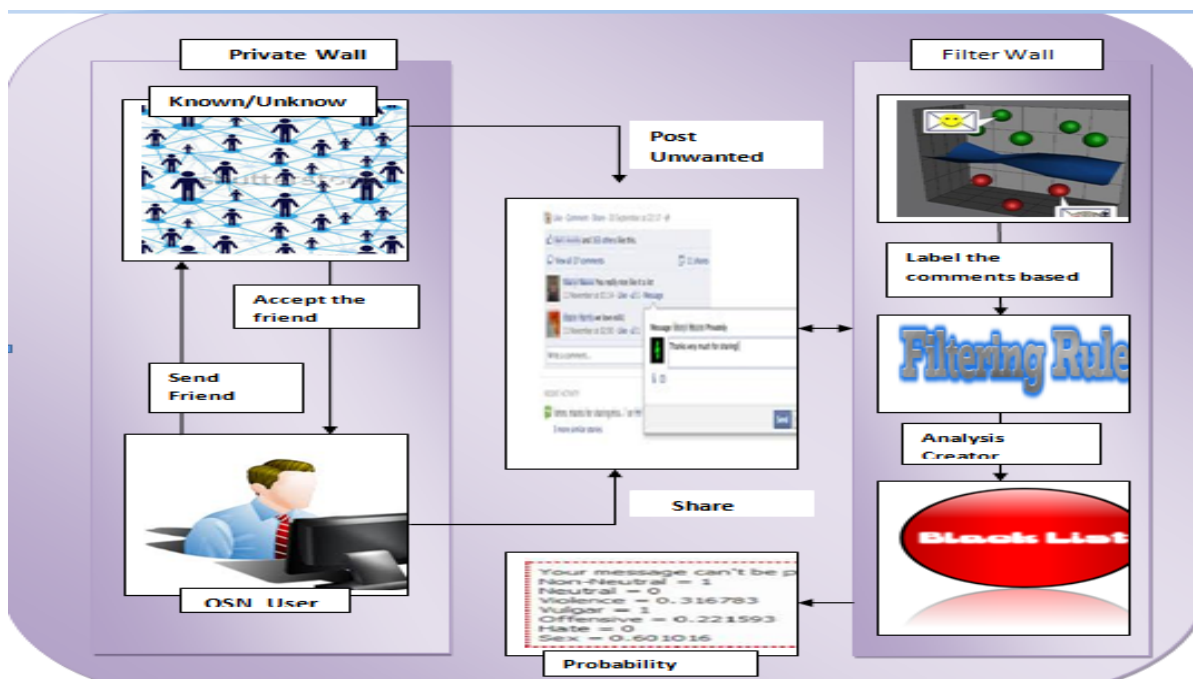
Private Wall

Known/Unknow

Accept the friend

Send Friend

OSN User

Post Unwanted

Thanks very much for sharing!

Send

Share

Your message can't be p
Non-Neutral = 1
Neutral = 0
Violence = 0.316783
Vulgar = 1
Offensive = 0.221593
Hate = 0
Sex = 0.601016

Probability

Filter Wall

Label the comments based

Filtering Rule

Analysis Creator

Block List